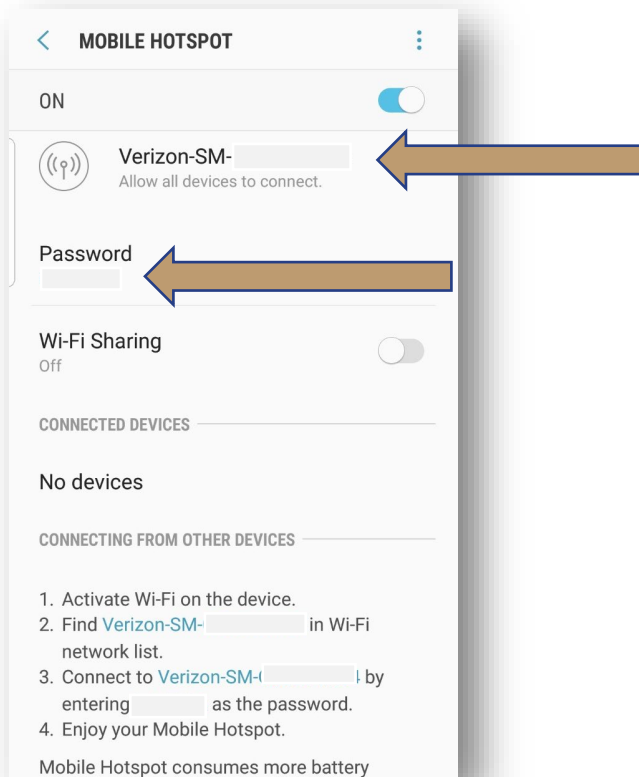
MOBILE HOTSPOT

ON

Verizon-SM-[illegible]
Allow all devices to connect.

Password
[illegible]

Wi-Fi Sharing
Off

CONNECTED DEVICES

No devices

CONNECTING FROM OTHER DEVICES

1. Activate Wi-Fi on the device.
2. Find Verizon-SM-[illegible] in Wi-Fi network list.
3. Connect to Verizon-SM-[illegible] by entering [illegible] as the password.
4. Enjoy your Mobile Hotspot.

Mobile Hotspot consumes more battery